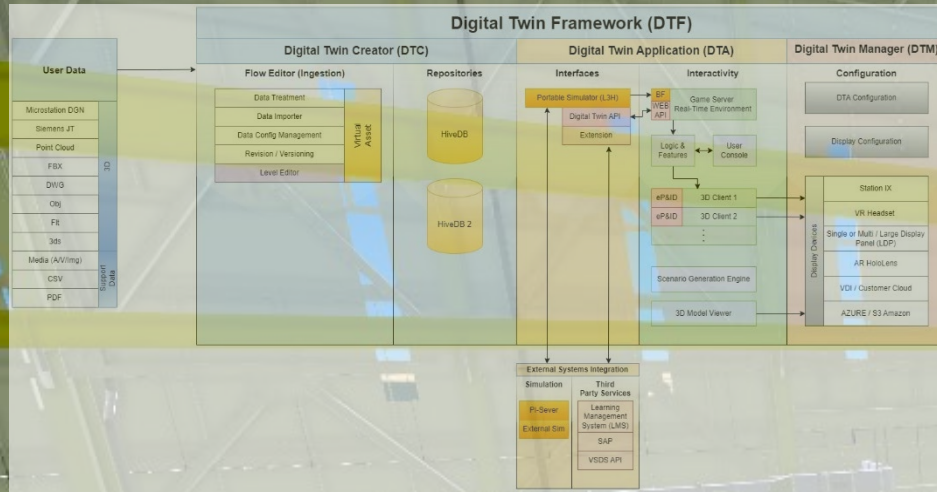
Digital Twin Framework (DTF)

User Data

Microstation DGN
Siemens JT
Point Cloud
FBX
DWG
Obj
Fit
3ds
3D
Media (A/V/Img)
CSV
PDF
Support Data

Digital Twin Creator (DTC)

Flow Editor (Ingestion)

Data Treatment
Data Importer
Data Config Management
Revision / Versioning
Level Editor
Virtual Asset

Repositories

HiveDB
HiveDB 2

Digital Twin Application (DTA)

Interfaces

Portable Simulator (L3H)
Digital Twin API
Extension

Interactivity

BF WEB API
Game Server Real-Time Environment
Logic & Features
User Console
eP&ID
3D Client 1
eP&ID
3D Client 2
Scenario Generation Engine
3D Model Viewer

Digital Twin Manager (DTM)

Configuration

DTA Configuration
Display Configuration

Display Devices
Station IX
VR Headset
Single or Multi / Large Display Panel (LDP)
AR HoloLens
VDI / Customer Cloud
AZURE / S3 Amazon

External Systems Integration

Simulation
PI-Server
External Sim

Third Party Services
Learning Management System (LMS)
SAP
VSDS API